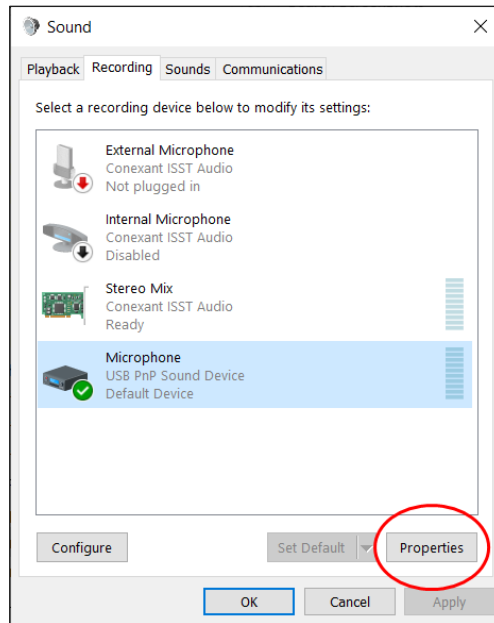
Sound

Playback Recording Sounds Communications

Select a recording device below to modify its settings:

External Microphone
Conexant ISST Audio
Not plugged in

Internal Microphone
Conexant ISST Audio
Disabled

Stereo Mix
Conexant ISST Audio
Ready

Microphone
USB PnP Sound Device
Default Device

Configure

Set Default

Properties

OK

Cancel

Apply